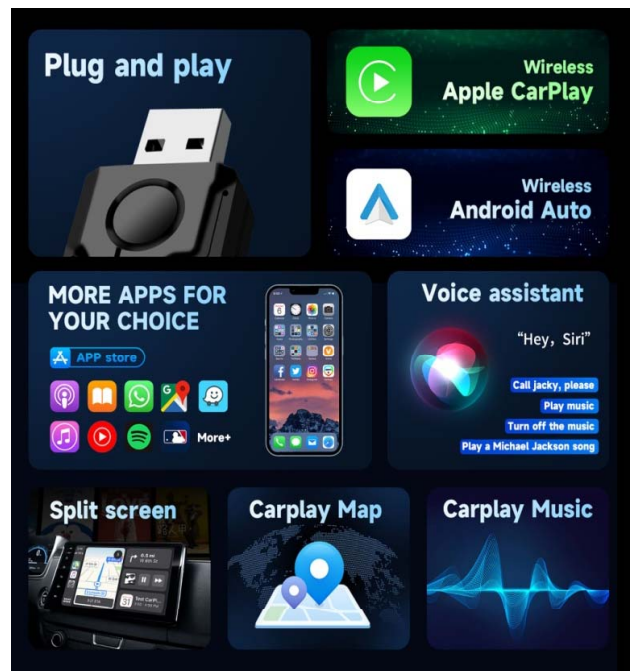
Plug and play

Wireless
Apple CarPlay

Wireless
Android Auto

MORE APPS FOR YOUR CHOICE

APP store

More+

Voice assistant

"Hey, Siri"

Call jacky, please
Play music
Turn off the music
Play a Michael Jackson song

Split screen

Carplay Map

Carplay Music